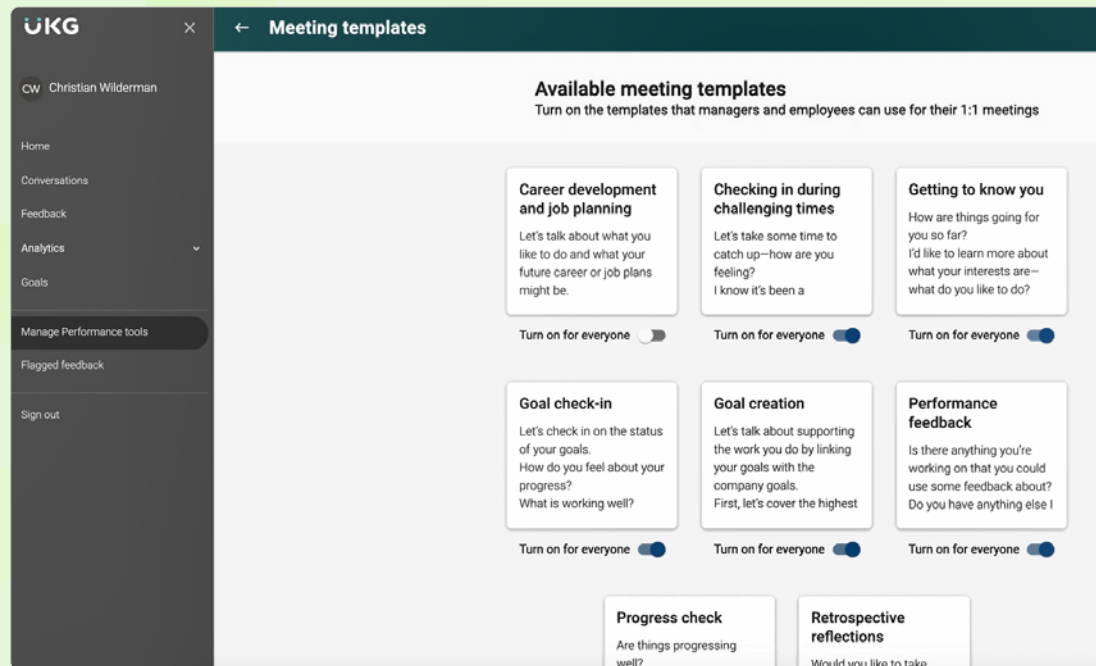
UKG ×

CW Christian Wilderman

Home

Conversations

Feedback

Analytics

Goals

Manage Performance tools

Flagged feedback

Sign out

← Meeting templates

Available meeting templates

Turn on the templates that managers and employees can use for their 1:1 meetings

Career development and job planning

Let's talk about what you like to do and what your future career or job plans might be.

Turn on for everyone

Checking in during challenging times

Let's take some time to catch up—how are you feeling?
I know it's been a

Turn on for everyone

Getting to know you

How are things going for you so far?
I'd like to learn more about what your interests are—what do you like to do?

Turn on for everyone

Goal check-in

Let's check in on the status of your goals.
How do you feel about your progress?
What is working well?

Turn on for everyone

Goal creation

Let's talk about supporting the work you do by linking your goals with the company goals.
First, let's cover the highest

Turn on for everyone

Performance feedback

Is there anything you're working on that you could use some feedback about?
Do you have anything else I

Turn on for everyone

Progress check

Are things progressing well?

Retrospective reflections

Would you like to take